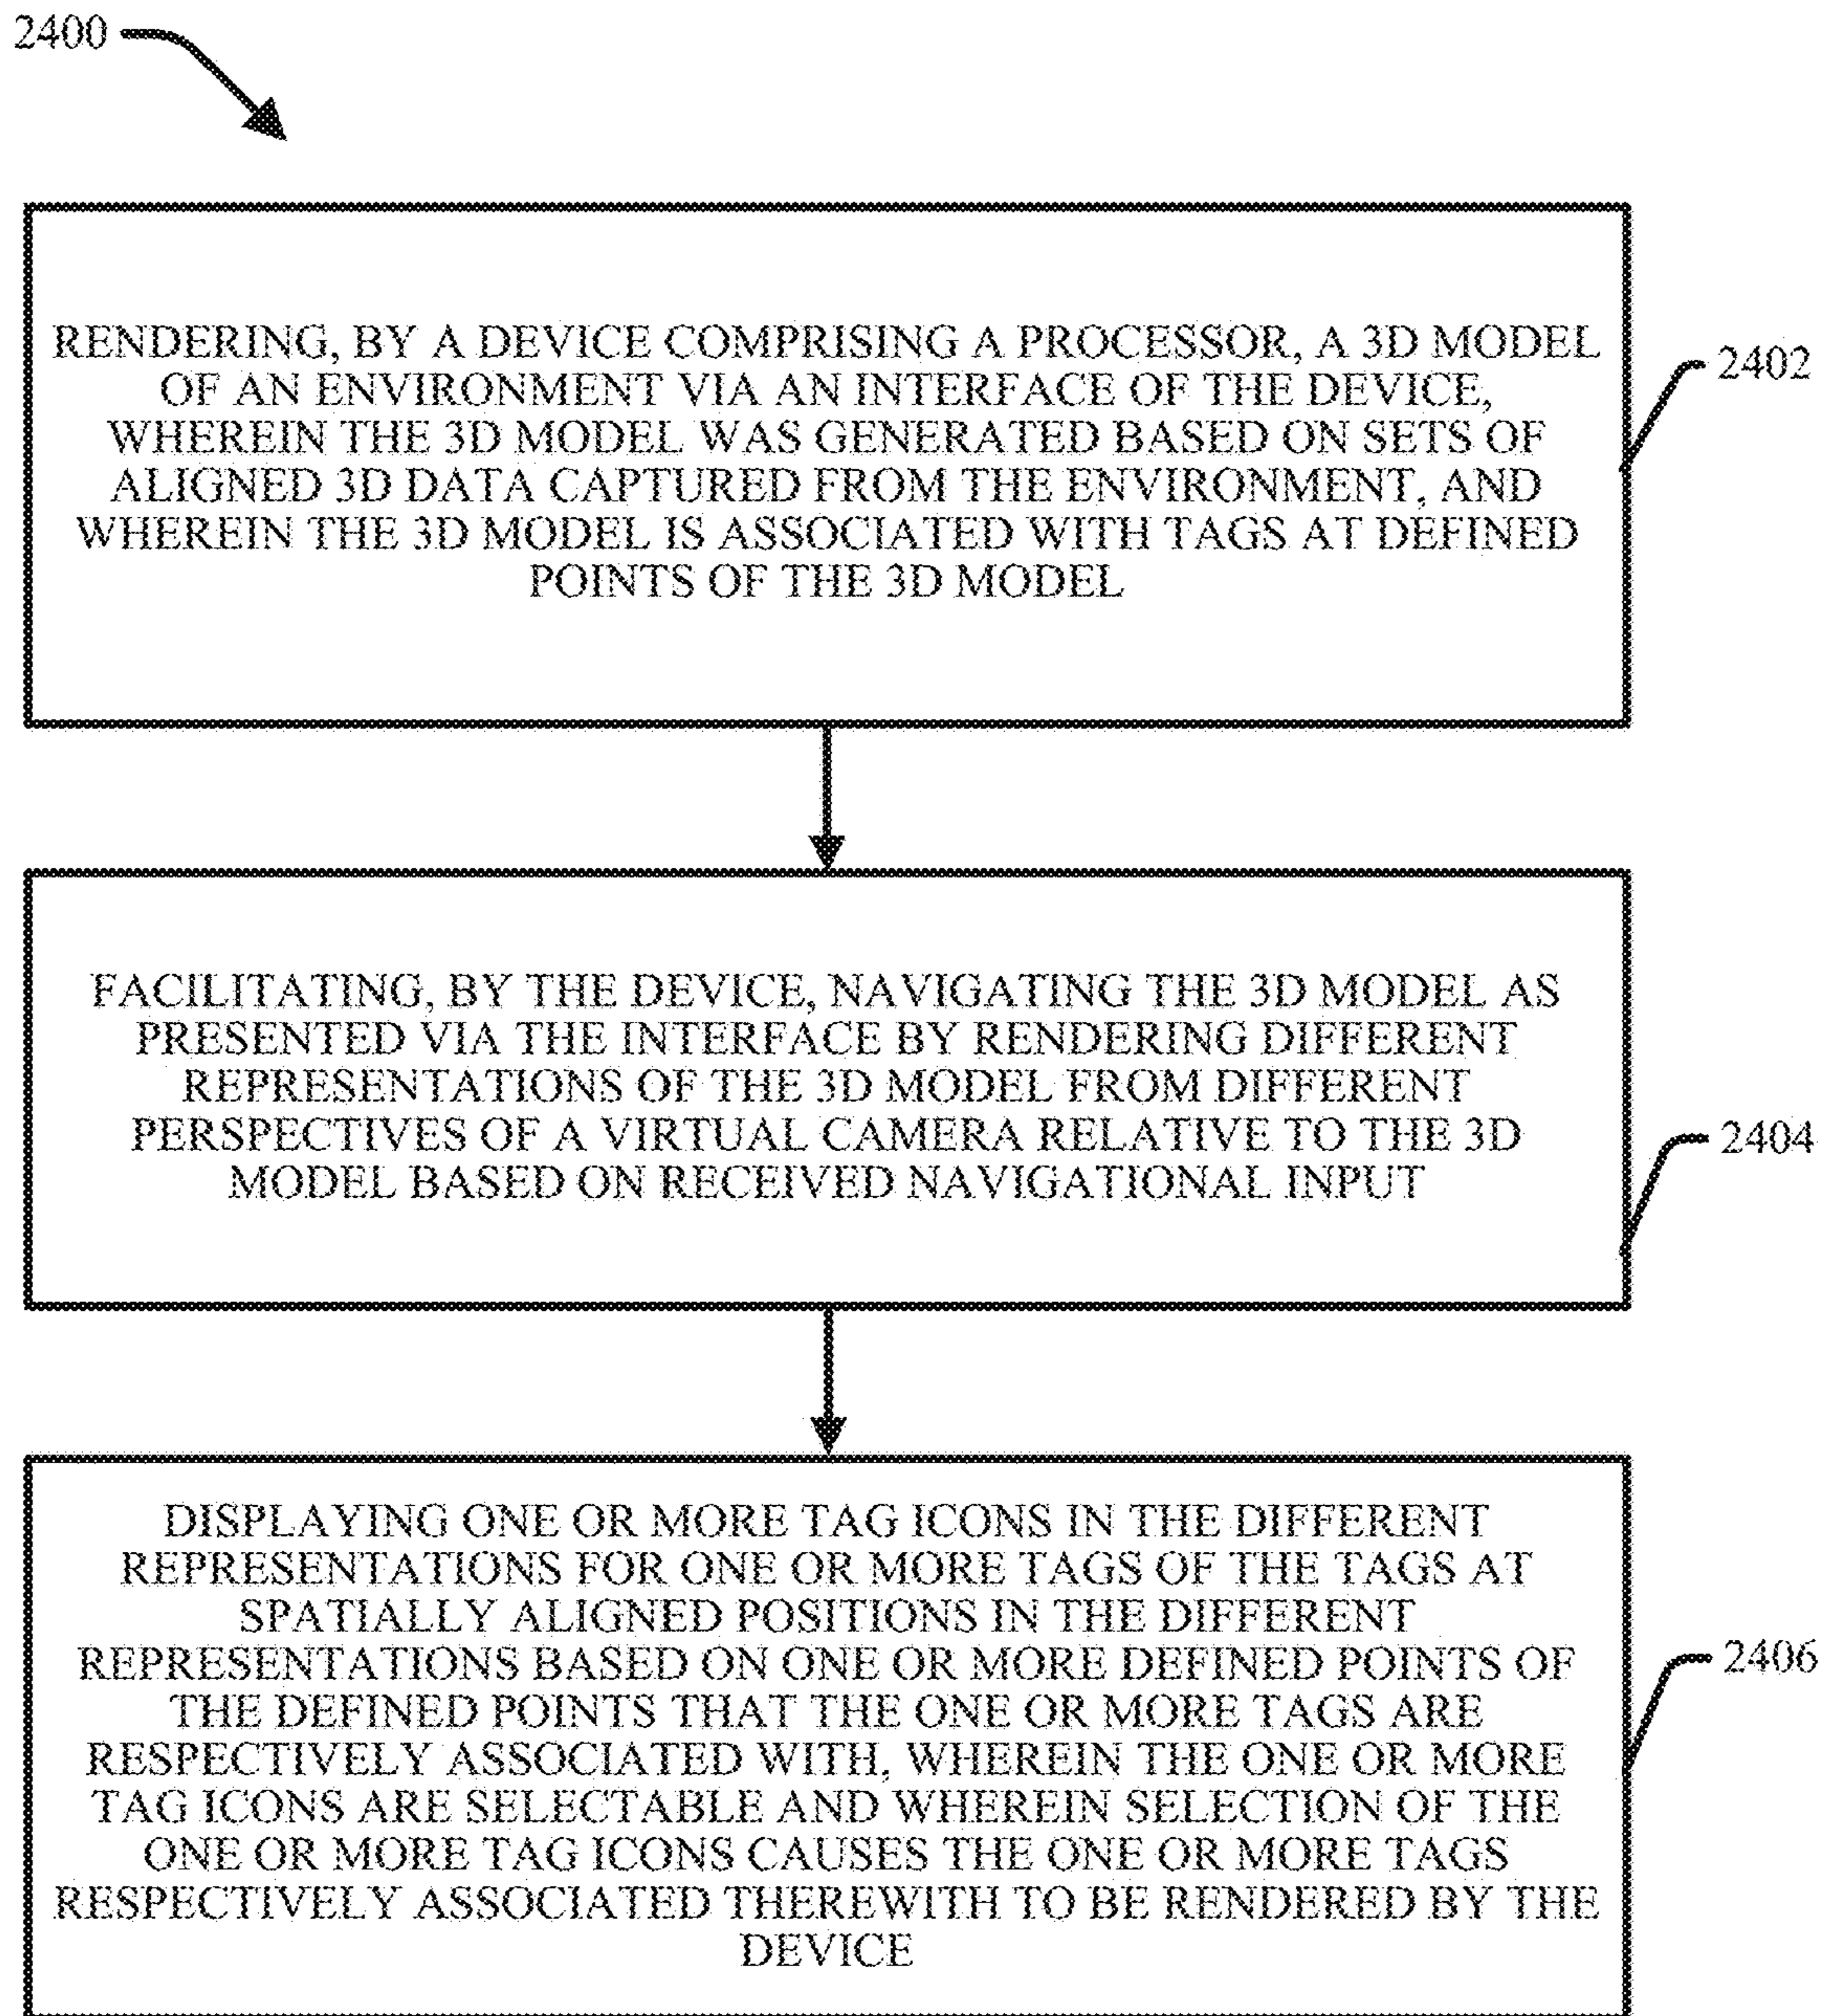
2400

RENDERING, BY A DEVICE COMPRISING A PROCESSOR, A 3D MODEL OF AN ENVIRONMENT VIA AN INTERFACE OF THE DEVICE, WHEREIN THE 3D MODEL WAS GENERATED BASED ON SETS OF ALIGNED 3D DATA CAPTURED FROM THE ENVIRONMENT, AND WHEREIN THE 3D MODEL IS ASSOCIATED WITH TAGS AT DEFINED POINTS OF THE 3D MODEL

2402

FACILITATING, BY THE DEVICE, NAVIGATING THE 3D MODEL AS PRESENTED VIA THE INTERFACE BY RENDERING DIFFERENT REPRESENTATIONS OF THE 3D MODEL FROM DIFFERENT PERSPECTIVES OF A VIRTUAL CAMERA RELATIVE TO THE 3D MODEL BASED ON RECEIVED NAVIGATIONAL INPUT

2404

DISPLAYING ONE OR MORE TAG ICONS IN THE DIFFERENT REPRESENTATIONS FOR ONE OR MORE TAGS OF THE TAGS AT SPATIALLY ALIGNED POSITIONS IN THE DIFFERENT REPRESENTATIONS BASED ON ONE OR MORE DEFINED POINTS OF THE DEFINED POINTS THAT THE ONE OR MORE TAGS ARE RESPECTIVELY ASSOCIATED WITH, WHEREIN THE ONE OR MORE TAG ICONS ARE SELECTABLE AND WHEREIN SELECTION OF THE ONE OR MORE TAG ICONS CAUSES THE ONE OR MORE TAGS RESPECTIVELY ASSOCIATED THEREWITH TO BE RENDERED BY THE DEVICE

2406